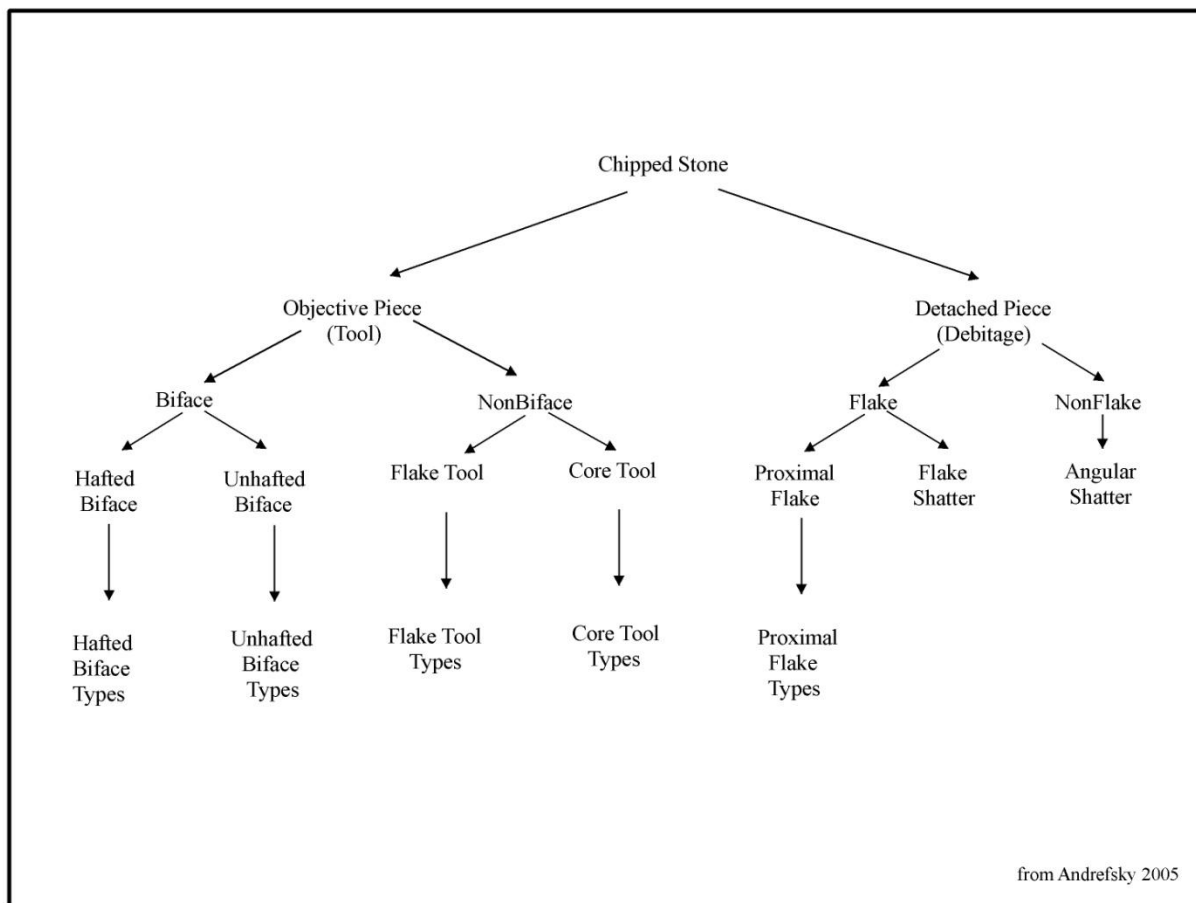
Chipped Stone

Objective Piece (Tool)

Detached Piece (Debitage)

Biface

NonBiface

Flake

NonFlake

Hafted Biface

Unhafted Biface

Flake Tool

Core Tool

Proximal Flake

Flake Shatter

Angular Shatter

Hafted Biface Types

Unhafted Biface Types

Flake Tool Types

Core Tool Types

Proximal Flake Types

from Andrefsky 2005